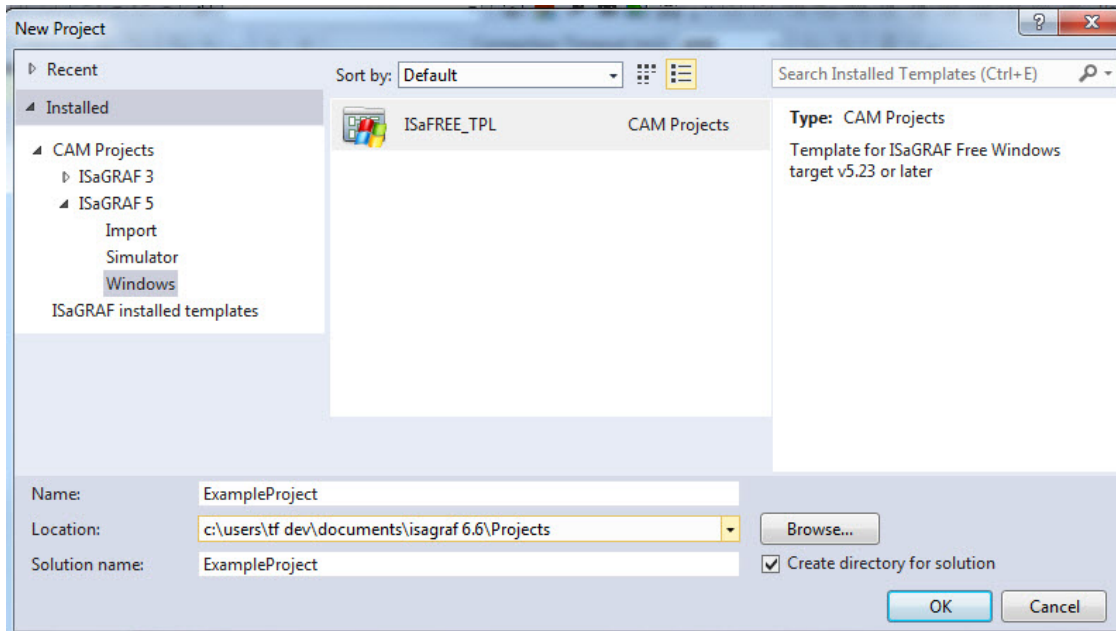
New Project

Recent

Installed

CAM Projects
ISaGRAF 3
ISaGRAF 5
Import
Simulator
Windows
ISaGRAF installed templates

Sort by: Default

ISaFREE_TPL CAM Projects

Search Installed Templates (Ctrl+E)

Type: CAM Projects

Template for ISaGRAF Free Windows target v5.23 or later

Name: ExampleProject

Location: c:\users\tf dev\documents\isagraf 6.6\Projects

Browse...

Solution name: ExampleProject

Create directory for solution

OK

Cancel